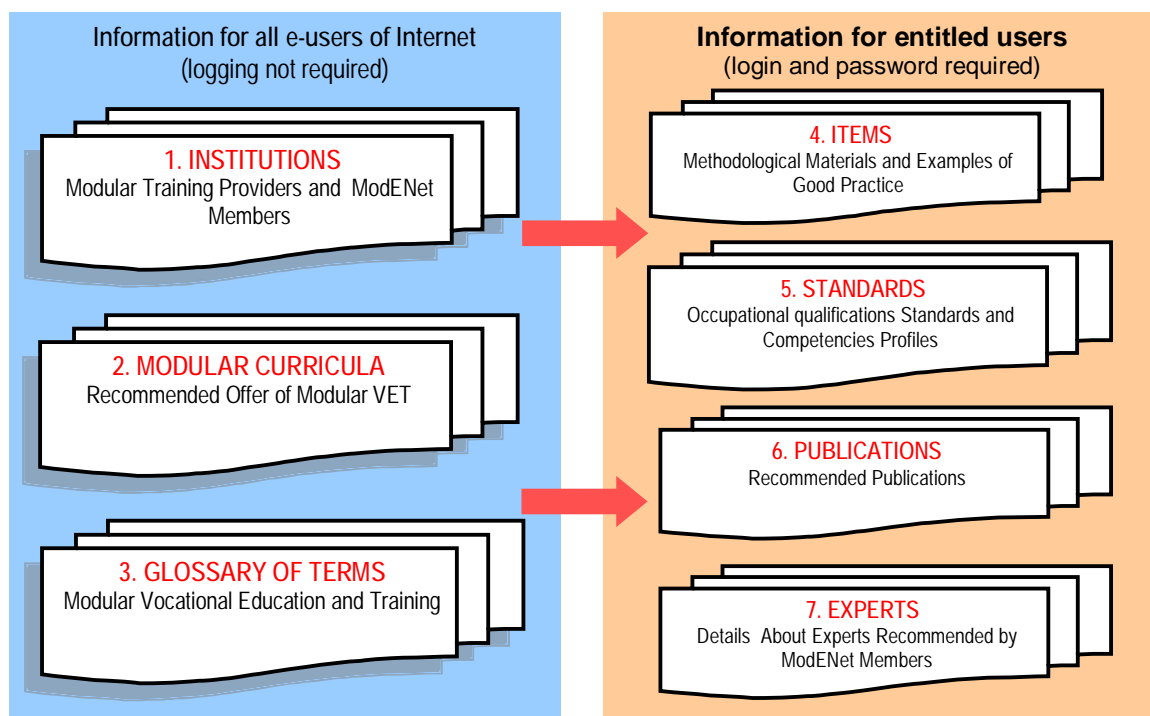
Information for all e-users of Internet
(logging not required)

1. INSTITUTIONS
Modular Training Providers and ModENet Members

2. MODULAR CURRICULA
Recommended Offer of Modular VET

3. GLOSSARY OF TERMS
Modular Vocational Education and Training

Information for entitled users
(login and password required)

4. ITEMS
Methodological Materials and Examples of Good Practice

5. STANDARDS
Occupational qualifications Standards and Competencies Profiles

6. PUBLICATIONS
Recommended Publications

7. EXPERTS
Details About Experts Recommended by ModENet Members